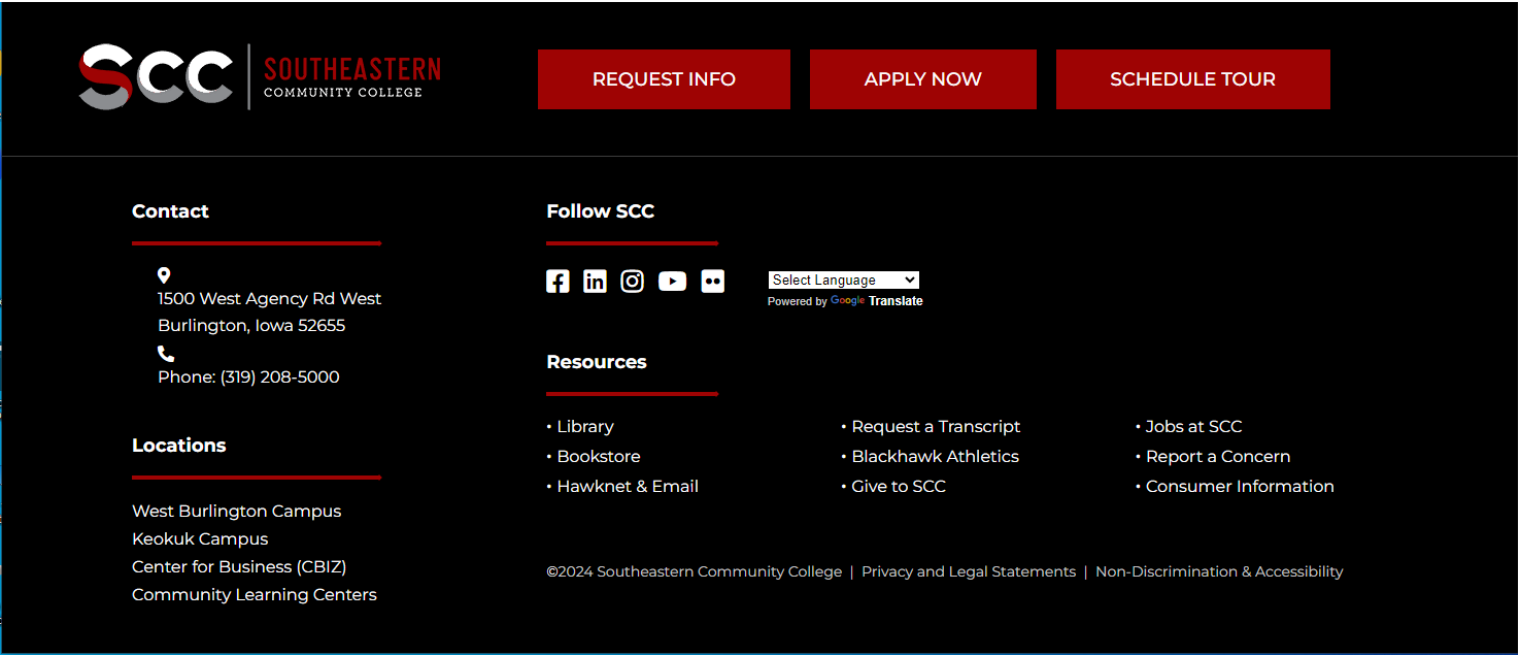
SCC SOUTHEASTERN COMMUNITY COLLEGE

REQUEST INFO

APPLY NOW

SCHEDULE TOUR

Contact

1500 West Agency Rd West
Burlington, Iowa 52655

Phone: (319) 208-5000

Locations

West Burlington Campus
Keokuk Campus
Center for Business (CBIZ)
Community Learning Centers

Follow SCC

Select Language
Powered by Google Translate

Resources

• Library
• Bookstore
• Hawknet & Email

• Request a Transcript
• Blackhawk Athletics
• Give to SCC

• Jobs at SCC
• Report a Concern
• Consumer Information

©2024 Southeastern Community College | Privacy and Legal Statements | Non-Discrimination & Accessibility